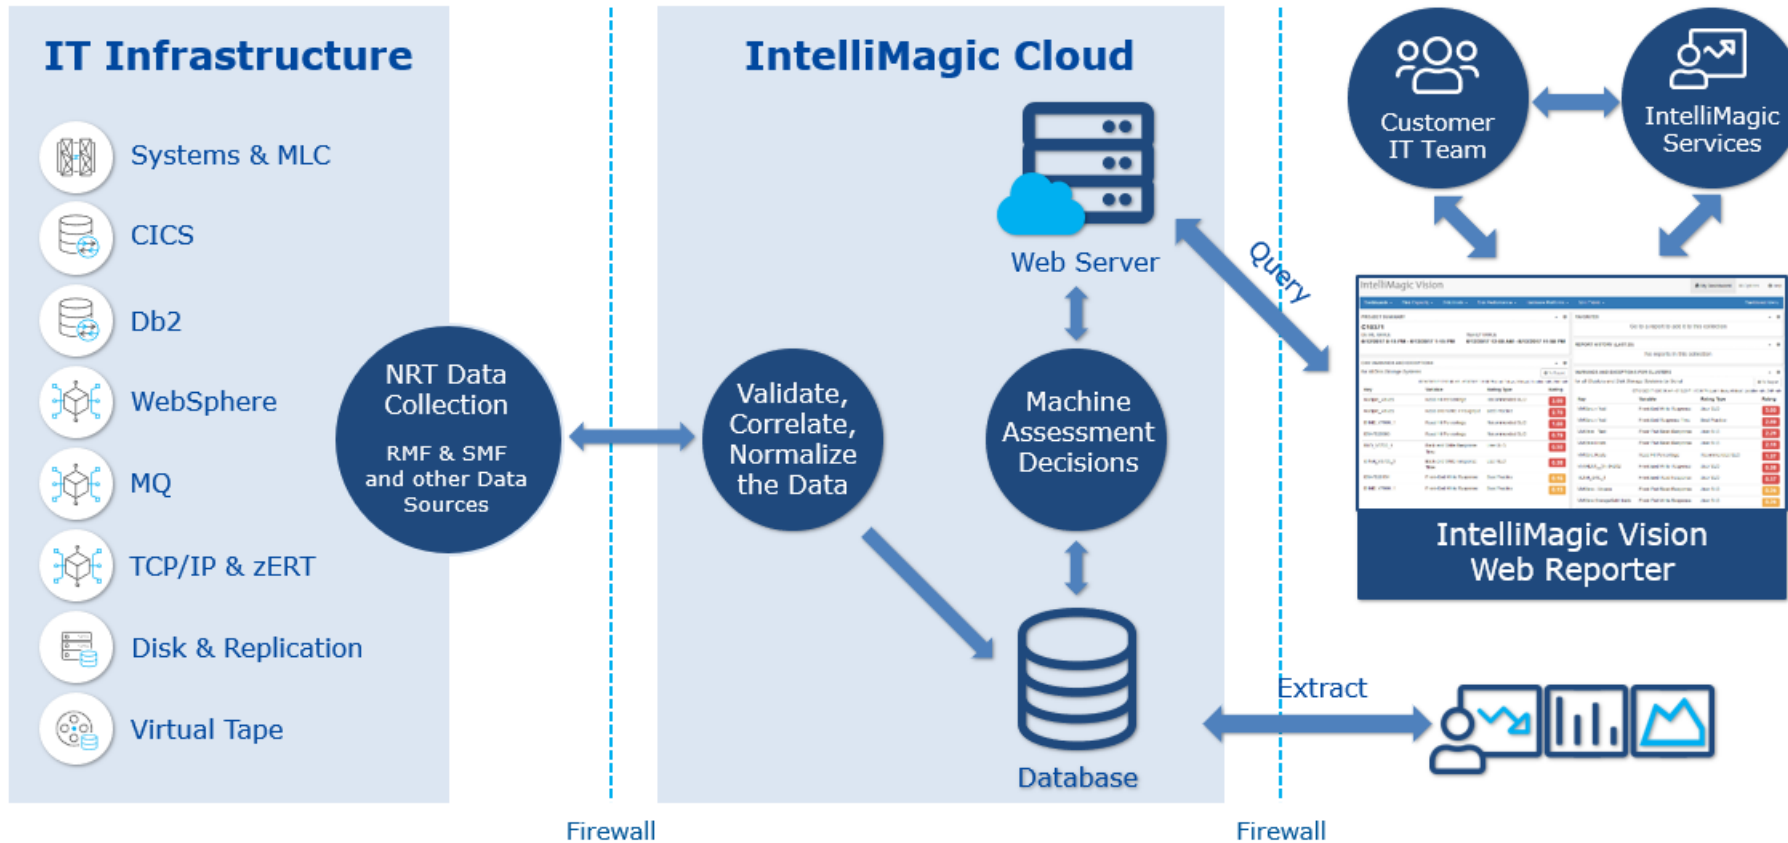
IT Infrastructure

Systems & MLC

CICS

Db2

WebSphere

MQ

TCP/IP & zERT

Disk & Replication

Virtual Tape

NRT Data Collection

RMF & SMF and other Data Sources

IntelliMagic Cloud

Web Server

Validate, Correlate, Normalize the Data

Machine Assessment Decisions

Database

Query

Customer IT Team

IntelliMagic Services

IntelliMagic Vision

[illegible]

IntelliMagic Vision Web Reporter

Extract

Firewall

Firewall